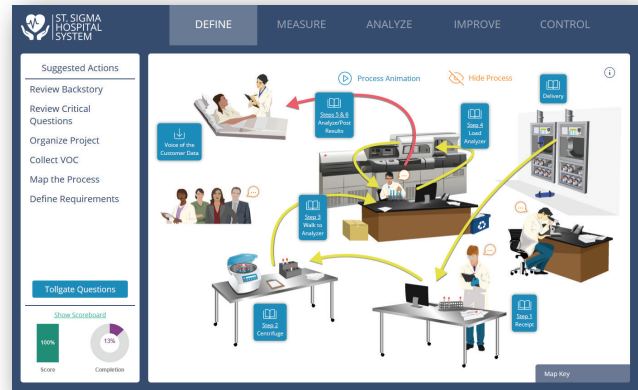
ST. SIGMA HOSPITAL SYSTEM

DEFINE
MEASURE
ANALYZE
IMPROVE
CONTROL

Suggested Actions
Review Backstory
Review Critical Questions
Organize Project
Collect VOC
Map the Process
Define Requirements

Tollgate Questions
Show Scoreboard
100%
Score
13%
Completion

Process Animation
Hide Process

Voice of the Customer Data

Steps 5 & 6 Analyze/Post Results

Step 4 Load Analyzer

Delivery

Step 3 Walk to Analyzer

Step 2 Centrifuge

Step 1 Receipt

Map Key